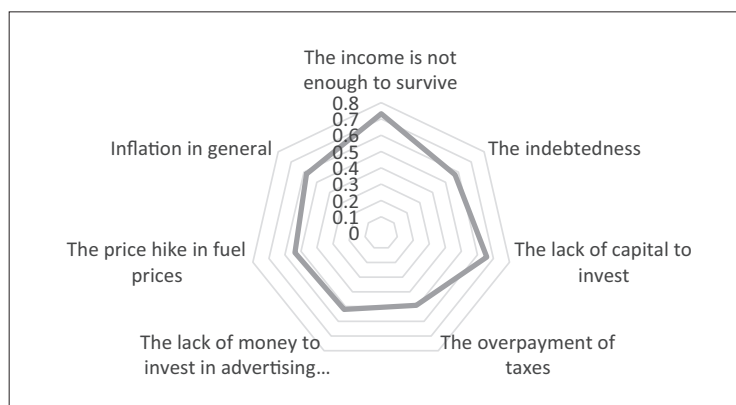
The income is not enough to survive

0.8
0.7
0.6
0.5
0.4
0.3
0.2
0.1
0

The indebtedness

The lack of capital to invest

The overpayment of taxes

The lack of money to invest in advertising…

The price hike in fuel prices

Inflation in general